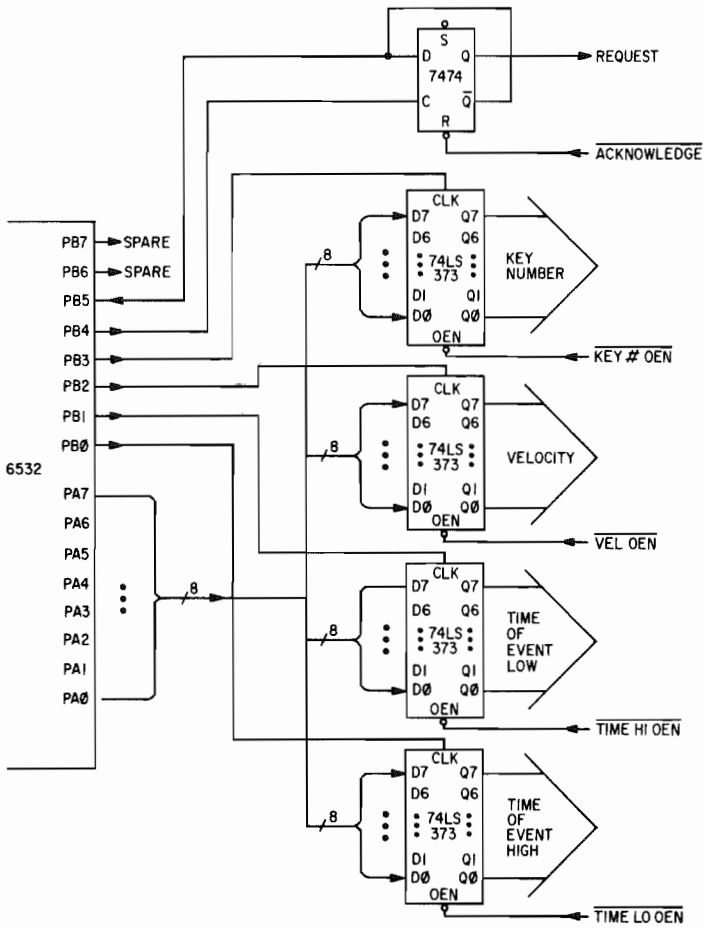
S
D Q
7474
C $\overline{Q}$
R
REQUEST
$\overline{\text{ACKNOWLEDGE}}$

6532
PB7 SPARE
PB6 SPARE
PB5
PB4
PB3
PB2
PB1
PBØ
PA7
PA6
PA5
PA4
PA3
PA2
PA1
PAØ
8

CLK
D7 Q7
D6 Q6
74LS
373
D1 Q1
DØ QØ
OEN
8
KEY NUMBER
$\overline{\text{KEY \# OEN}}$

CLK
D7 Q7
D6 Q6
74LS
373
D1 Q1
DØ QØ
OEN
8
VELOCITY
$\overline{\text{VEL OEN}}$

CLK
D7 Q7
D6 Q6
74LS
373
D1 Q1
DØ QØ
OEN
8
TIME OF EVENT LOW
$\overline{\text{TIME HI OEN}}$

CLK
D7 Q7
D6 Q6
74LS
373
D1 Q1
DØ QØ
OEN
8
TIME OF EVENT HIGH
$\overline{\text{TIME LO OEN}}$